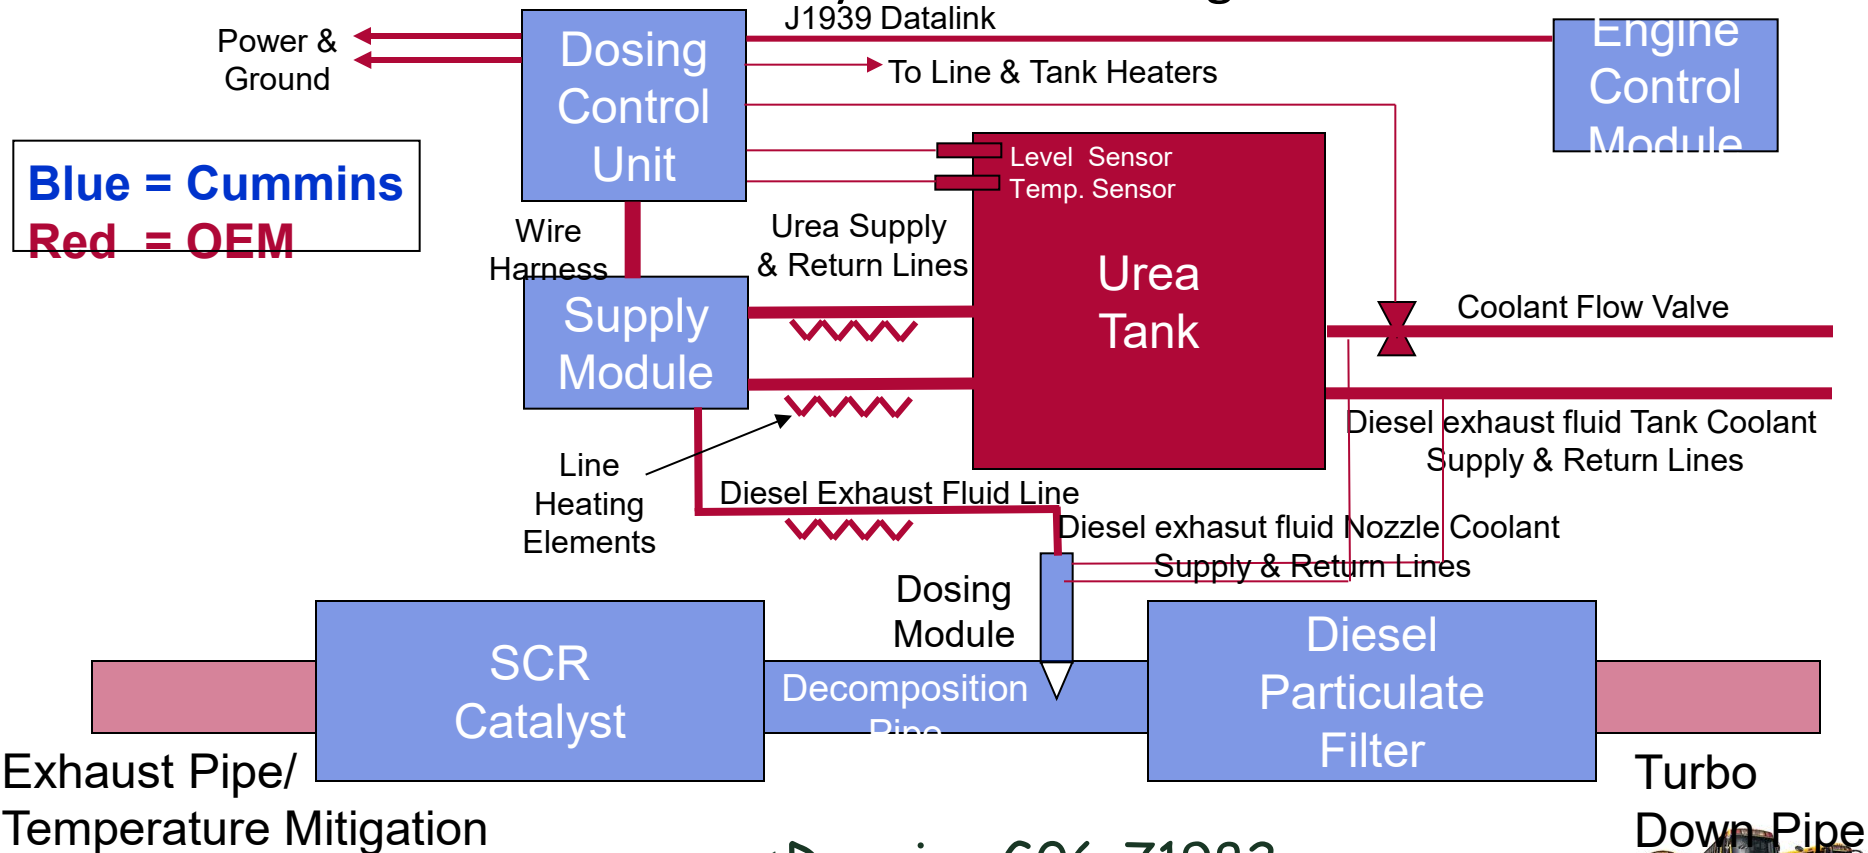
Power & Ground

Dosing Control Unit

J1939 Datalink

To Line & Tank Heaters

Engine Control Module

Blue = Cummins
Red = OEM

Level Sensor
Temp. Sensor

Wire Harness

Urea Supply & Return Lines

Urea Tank

Supply Module

Coolant Flow Valve

Diesel exhaust fluid Tank Coolant Supply & Return Lines

Line Heating Elements

Diesel Exhaust Fluid Line

Diesel exhasut fluid Nozzle Coolant Supply & Return Lines

Dosing Module

SCR Catalyst

Decomposition Pipe

Diesel Particulate Filter

Exhaust Pipe/ Temperature Mitigation

Turbo Down Pipe